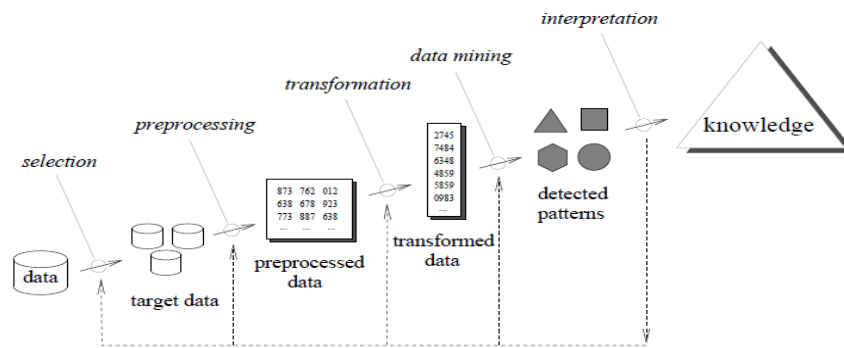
interpretation

data mining

transformation

preprocessing

selection

knowledge

2745
7484
6348
4859
5859
0983
...

873 762 012
638 678 923
773 887 638
... ... ...

data

target data

preprocessed data

transformed data

detected patterns